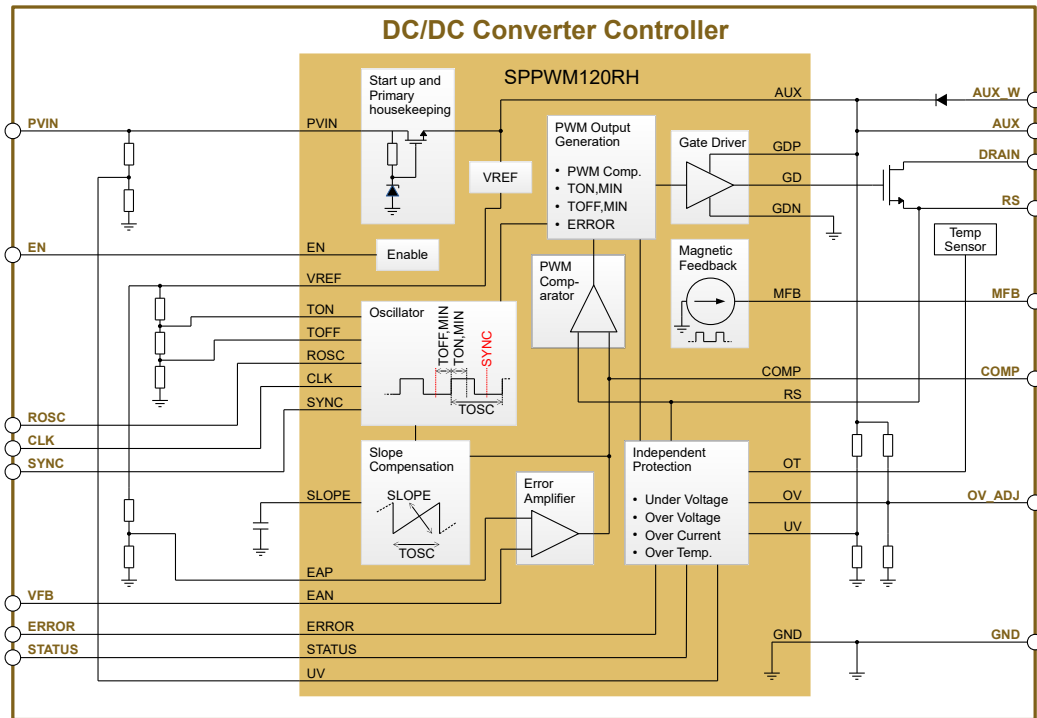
DC/DC Converter Controller

SPPWM120RH

Start up and Primary housekeeping

VREF

PWM Output Generation

• PWM Comp.
• TON,MIN
• TOFF,MIN
• ERROR

Gate Driver

Enable

PWM Comparator

Magnetic Feedback

Temp Sensor

Oscillator

TOFF,MIN
TON,MIN
SYNC

TOSC

Slope Compensation

SLOPE

TOSC

Error Amplifier

Independent Protection

• Under Voltage
• Over Voltage
• Over Current
• Over Temp.

PVIN
EN
VREF
TON
TOFF
ROSC
CLK
SYNC
SLOPE
EAP
EAN
ERROR
STATUS
UV

AUX
GDP
GD
GDN
MFB
COMP
RS
OT
OV
UV
GND

PVIN
EN
ROSC
CLK
SYNC
VFB
ERROR
STATUS

AUX_W
AUX
DRAIN
RS
MFB
COMP
OV_ADJ
GND